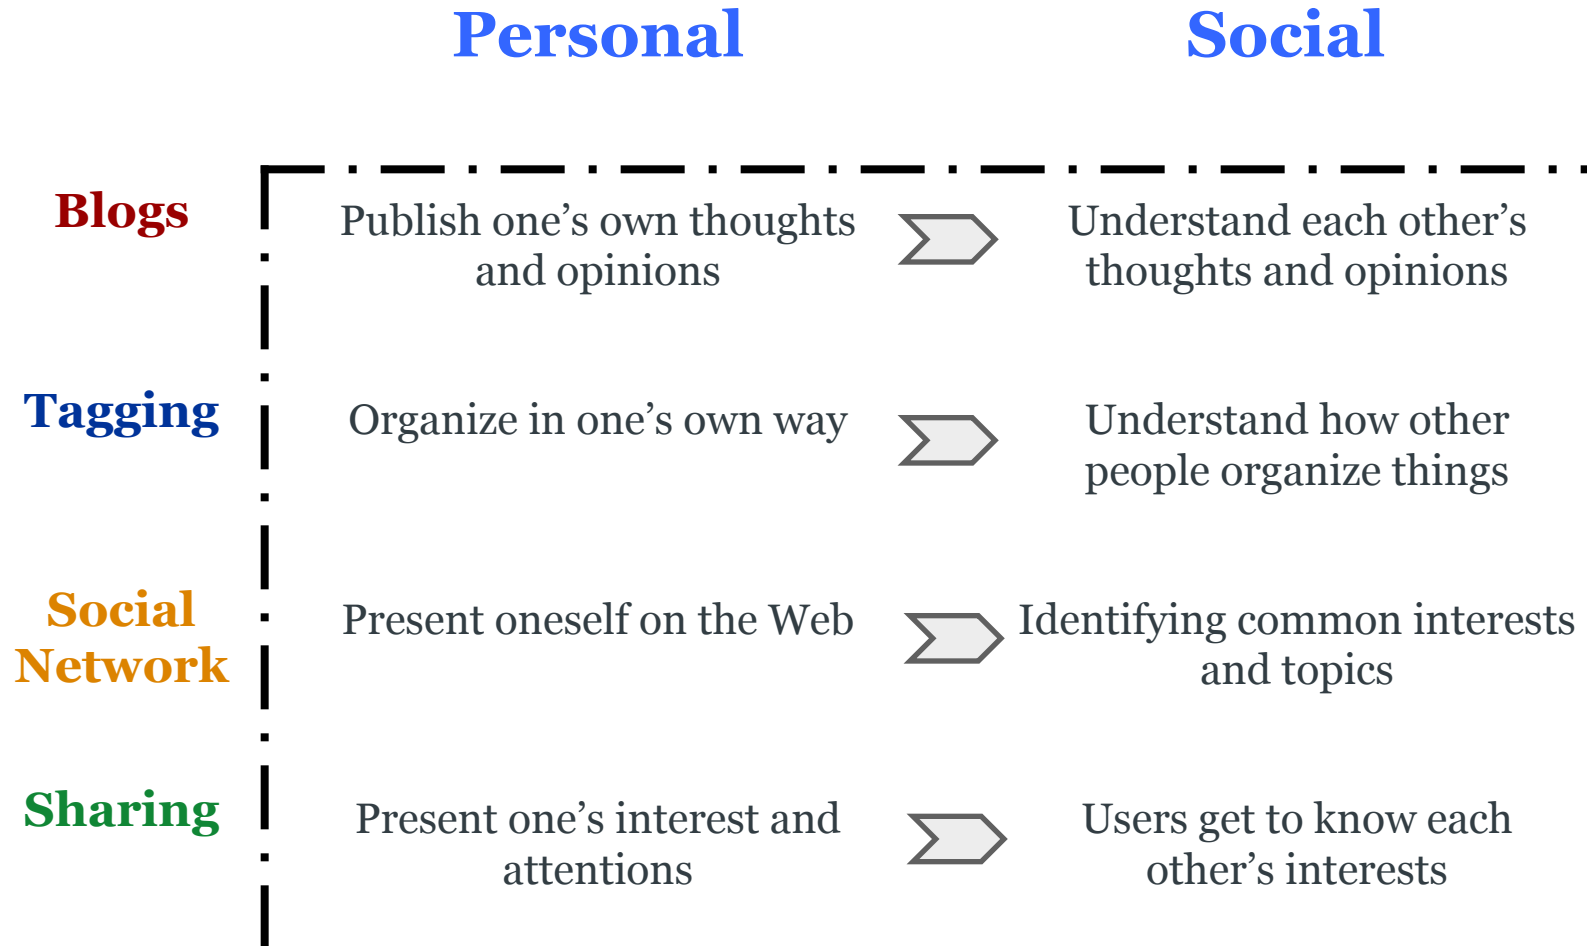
Personal

Social

Blogs

Publish one’s own thoughts and opinions

Understand each other’s thoughts and opinions

Tagging

Organize in one’s own way

Understand how other people organize things

Social Network

Present oneself on the Web

Identifying common interests and topics

Sharing

Present one’s interest and attentions

Users get to know each other’s interests